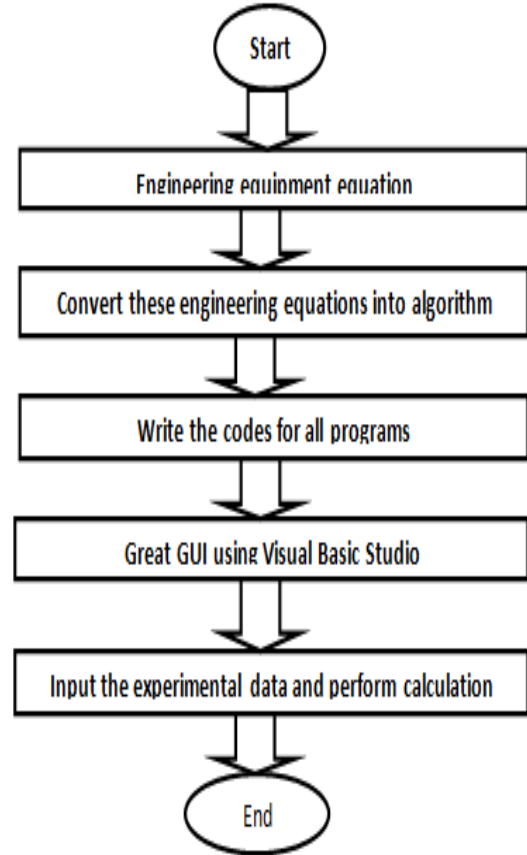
Start

Engineering equipment equation

Convert these engineering equations into algorithm

Write the codes for all programs

Great GUI using Visual Basic Studio

Input the experimental data and perform calculation

End